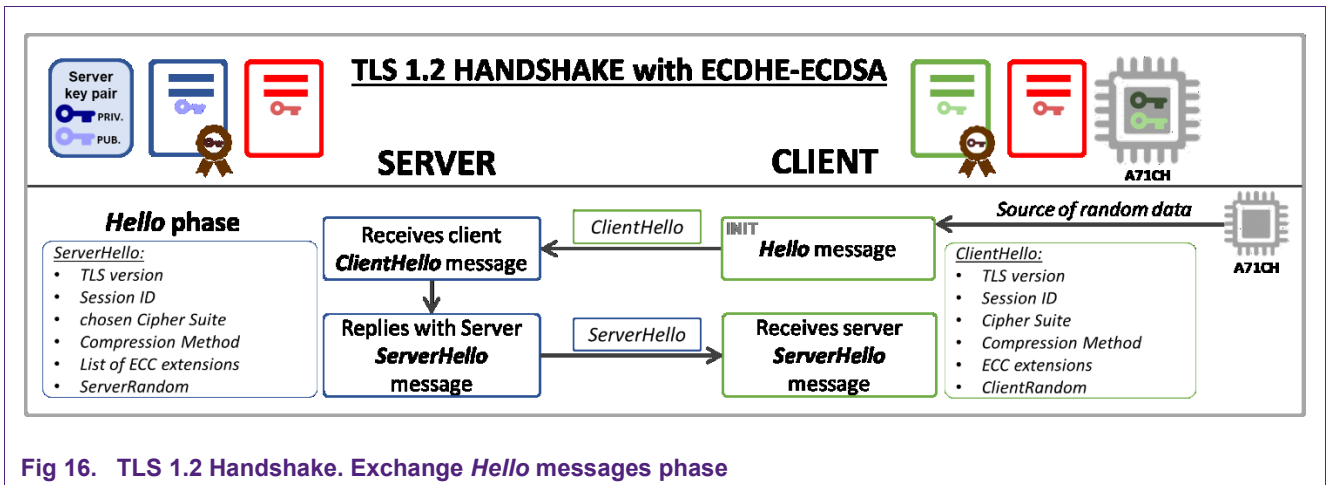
Server key pair
PRIV.
PUB.

TLS 1.2 HANDSHAKE with ECDHE-ECDSA

SERVER

CLIENT

A71CH

Hello phase

ServerHello:
- TLS version
- Session ID
- chosen Cipher Suite
- Compression Method
- List of ECC extensions
- ServerRandom

Receives client ClientHello message

ClientHello

INIT
Hello message

Source of random data

A71CH

ClientHello:
- TLS version
- Session ID
- Cipher Suite
- Compression Method
- ECC extensions
- ClientRandom

Replies with Server ServerHello message

ServerHello

Receives server ServerHello message

Fig 16. TLS 1.2 Handshake. Exchange Hello messages phase